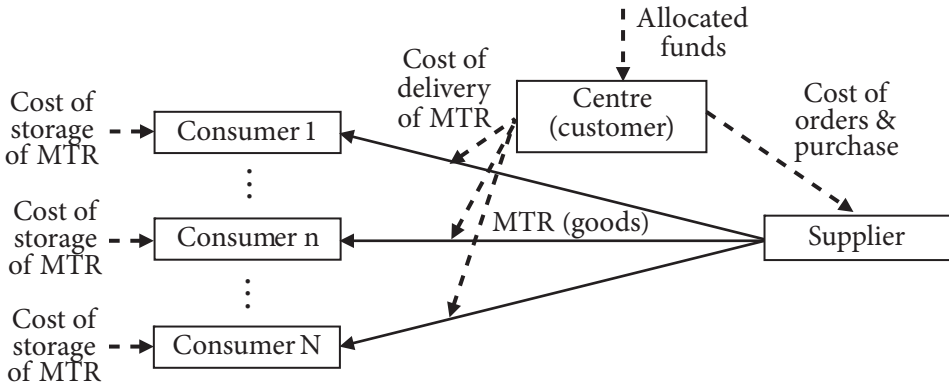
Allocated funds

Cost of delivery of MTR

Centre (customer)

Cost of orders & purchase

Cost of storage of MTR

Consumer 1

Cost of storage of MTR

Consumer n

MTR (goods)

Supplier

Cost of storage of MTR

Consumer N